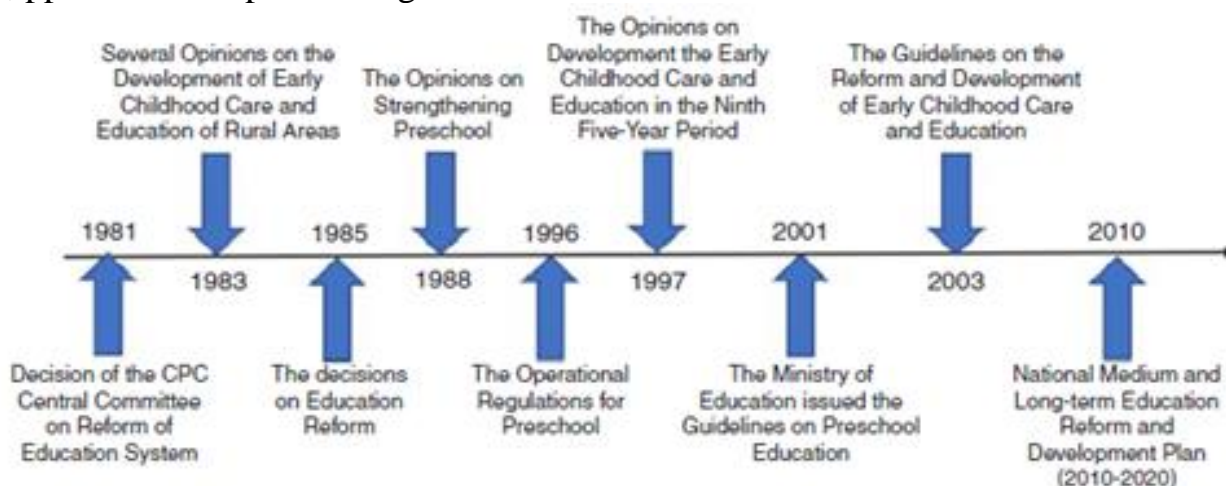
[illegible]

Several Opinions on the Development of Early Childhood Care and Education of Rural Areas

The Opinions on Strengthening Preschool

The Opinions on Development the Early Childhood Care and Education in the Ninth Five-Year Period

The Guidelines on the Reform and Development of Early Childhood Care and Education

1981

1983

1985

1988

1996

1997

2001

2003

2010

Decision of the CPC Central Committee on Reform of Education System

The decisions on Education Reform

The Operational Regulations for Preschool

The Ministry of Education issued the Guidelines on Preschool Education

National Medium and Long-term Education Reform and Development Plan (2010-2020)